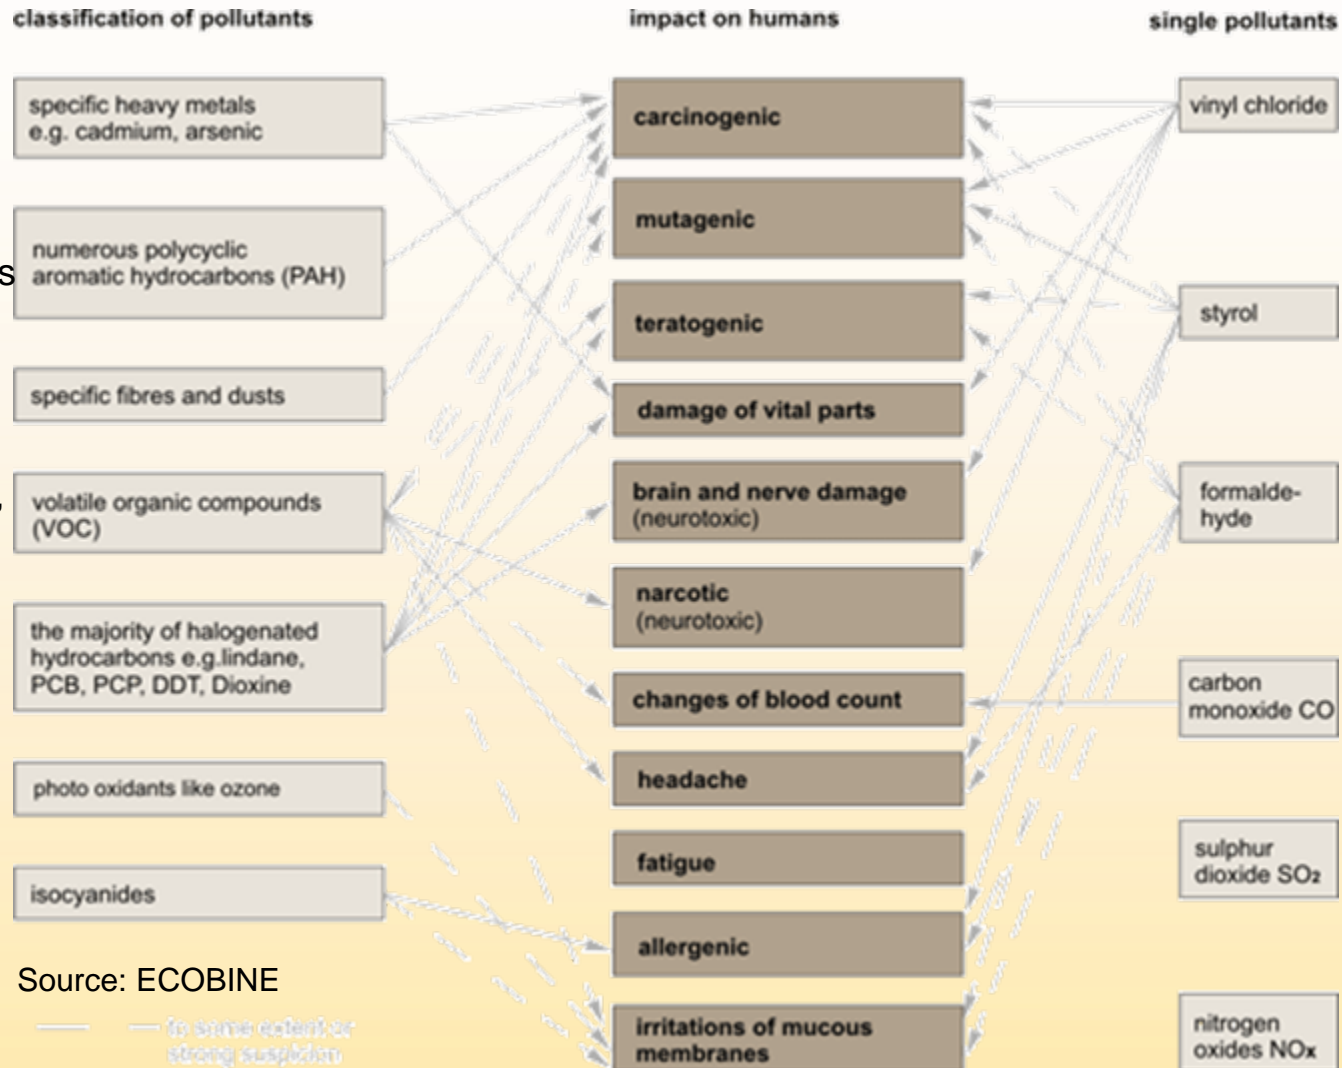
classification of pollutants

impact on humans

single pollutants

specific heavy metals e.g. cadmium, arsenic

numerous polycyclic aromatic hydrocarbons (PAH)

specific fibres and dusts

volatile organic compounds (VOC)

the majority of halogenated hydrocarbons e.g.lindane, PCB, PCP, DDT, Dioxine

photo oxidants like ozone

isocyanides

carcinogenic

mutagenic

teratogenic

damage of vital parts

brain and nerve damage (neurotoxic)

narcotic (neurotoxic)

changes of blood count

headache

fatigue

allergenic

irritations of mucous membranes

vinyl chloride

styrol

formaldehyde

carbon monoxide CO

sulphur dioxide $SO_2$

nitrogen oxides $NO_x$

Source: ECOBINE

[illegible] to some extent or strong suspicion